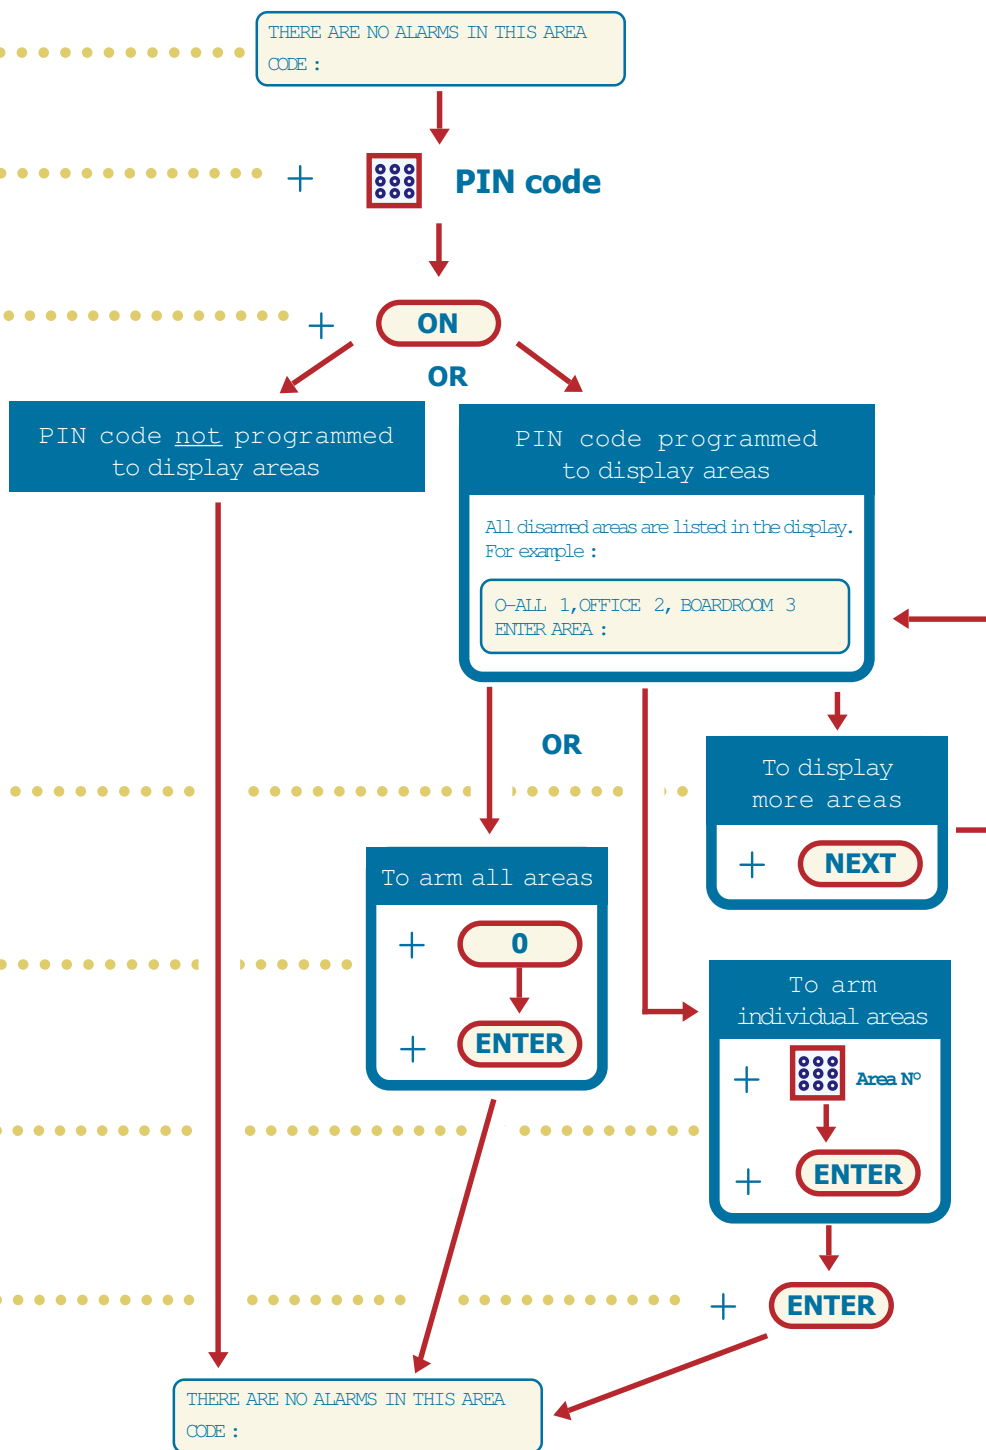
THERE ARE NO ALARMS IN THIS AREA
CODE :

+ PIN code

+ ON

OR

PIN code not programmed to display areas

PIN code programmed to display areas

All disarmed areas are listed in the display. For example :

O-ALL 1,OFFICE 2, BOARDROOM 3
ENTER AREA :

OR

To display more areas

+ NEXT

To arm all areas

+ 0

+ ENTER

To arm individual areas

+ Area N°

+ ENTER

+ ENTER

THERE ARE NO ALARMS IN THIS AREA
CODE :